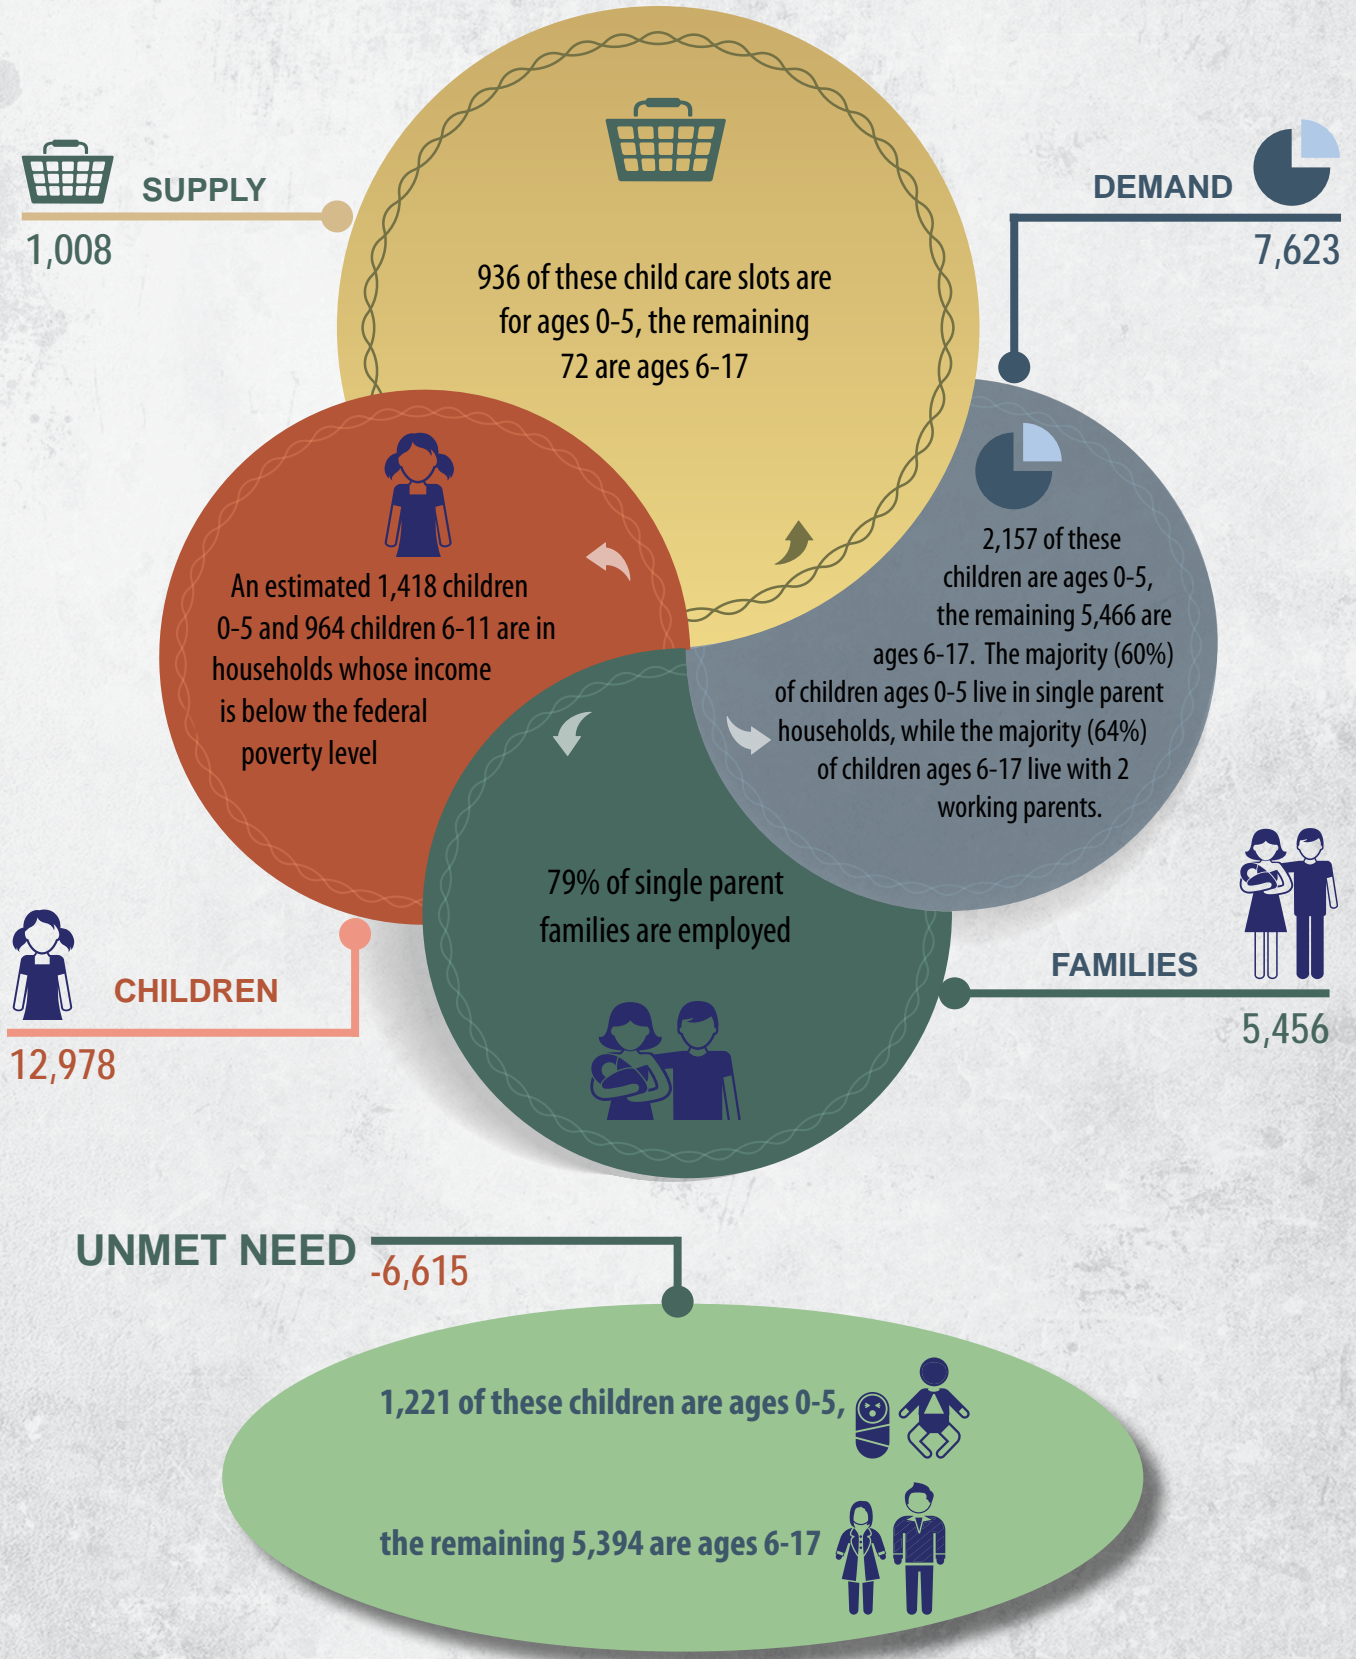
SUPPLY
1,008

936 of these child care slots are for ages 0-5, the remaining 72 are ages 6-17

DEMAND
7,623

2,157 of these children are ages 0-5, the remaining 5,466 are ages 6-17. The majority (60%) of children ages 0-5 live in single parent households, while the majority (64%) of children ages 6-17 live with 2 working parents.

An estimated 1,418 children 0-5 and 964 children 6-11 are in households whose income is below the federal poverty level

79% of single parent families are employed

CHILDREN
12,978

FAMILIES
5,456

UNMET NEED
-6,615

1,221 of these children are ages 0-5,

the remaining 5,394 are ages 6-17